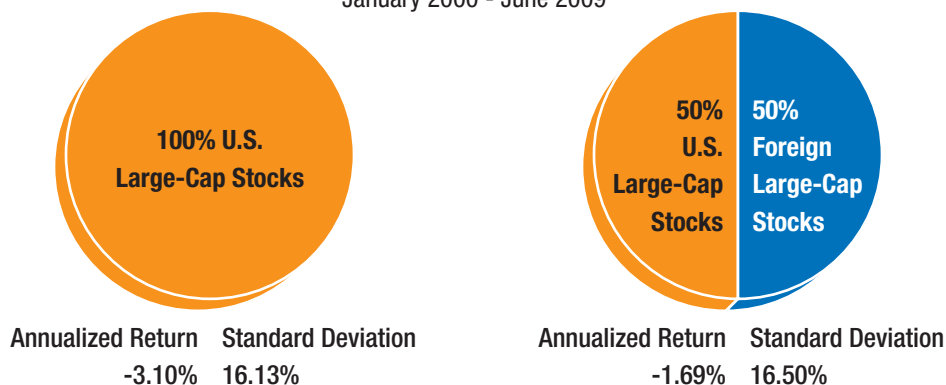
January 2000 - June 2009

100% U.S. Large-Cap Stocks

Annualized Return -3.10%
Standard Deviation 16.13%

50% U.S. Large-Cap Stocks
50% Foreign Large-Cap Stocks

Annualized Return -1.69%
Standard Deviation 16.50%